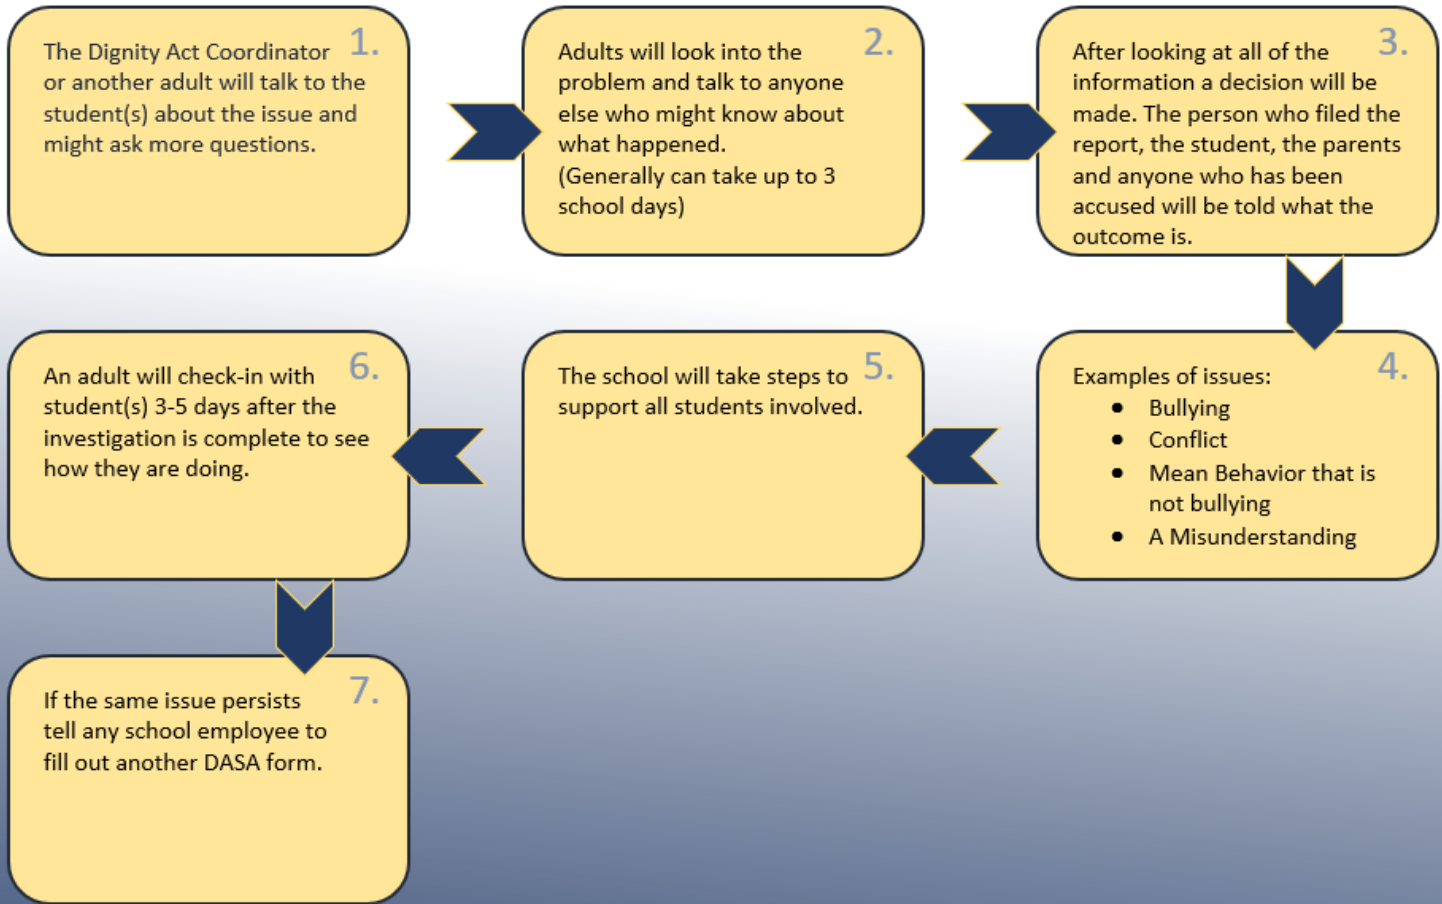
1.
The Dignity Act Coordinator or another adult will talk to the student(s) about the issue and might ask more questions.

2.
Adults will look into the problem and talk to anyone else who might know about what happened.
(Generally can take up to 3 school days)

3.
After looking at all of the information a decision will be made. The person who filed the report, the student, the parents and anyone who has been accused will be told what the outcome is.

4.
Examples of issues:
- Bullying
- Conflict
- Mean Behavior that is not bullying
- A Misunderstanding

5.
The school will take steps to support all students involved.

6.
An adult will check-in with student(s) 3-5 days after the investigation is complete to see how they are doing.

7.
If the same issue persists tell any school employee to fill out another DASA form.